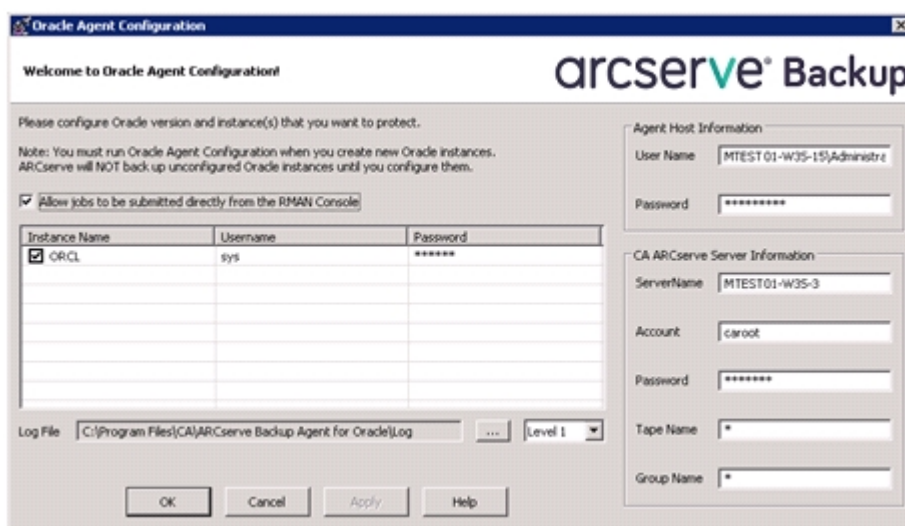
Oracle Agent Configuration

Welcome to Oracle Agent Configuration!

arcserve® Backup

Please configure Oracle version and instance(s) that you want to protect.

Note: You must run Oracle Agent Configuration when you create new Oracle instances. ARCserve will NOT back up unconfigured Oracle instances until you configure them.

Allow jobs to be submitted directly from the RMAN Console

| Instance Name | Username | Password |
|---|---|---|
| ORCL | sys | ****** |

Log File C:\Program Files\CA\ARCserve Backup Agent for Oracle\Log ... Level 1

OK Cancel Apply Help

Agent Host Information

User Name MTEST01-W35-15\Administra

Password **********

CA ARCserve Server Information

ServerName MTEST01-W35-3

Account caroot

Password *******

Tape Name *

Group Name *